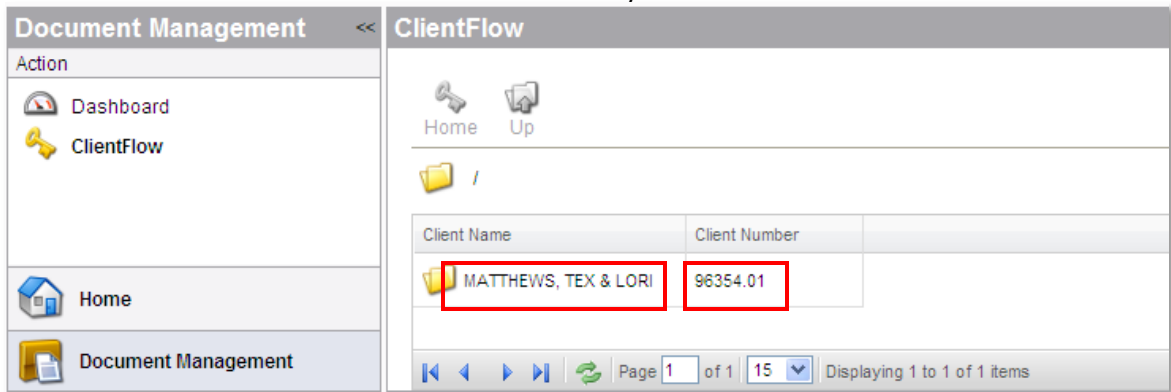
Document Management <<

Action

Dashboard

ClientFlow

Home

Document Management

ClientFlow

Home Up

/

| Client Name | Client Number |
|---|---|
| MATTHEWS, TEX & LORI | 96354.01 |

Page 1 of 1 15 Displaying 1 to 1 of 1 items